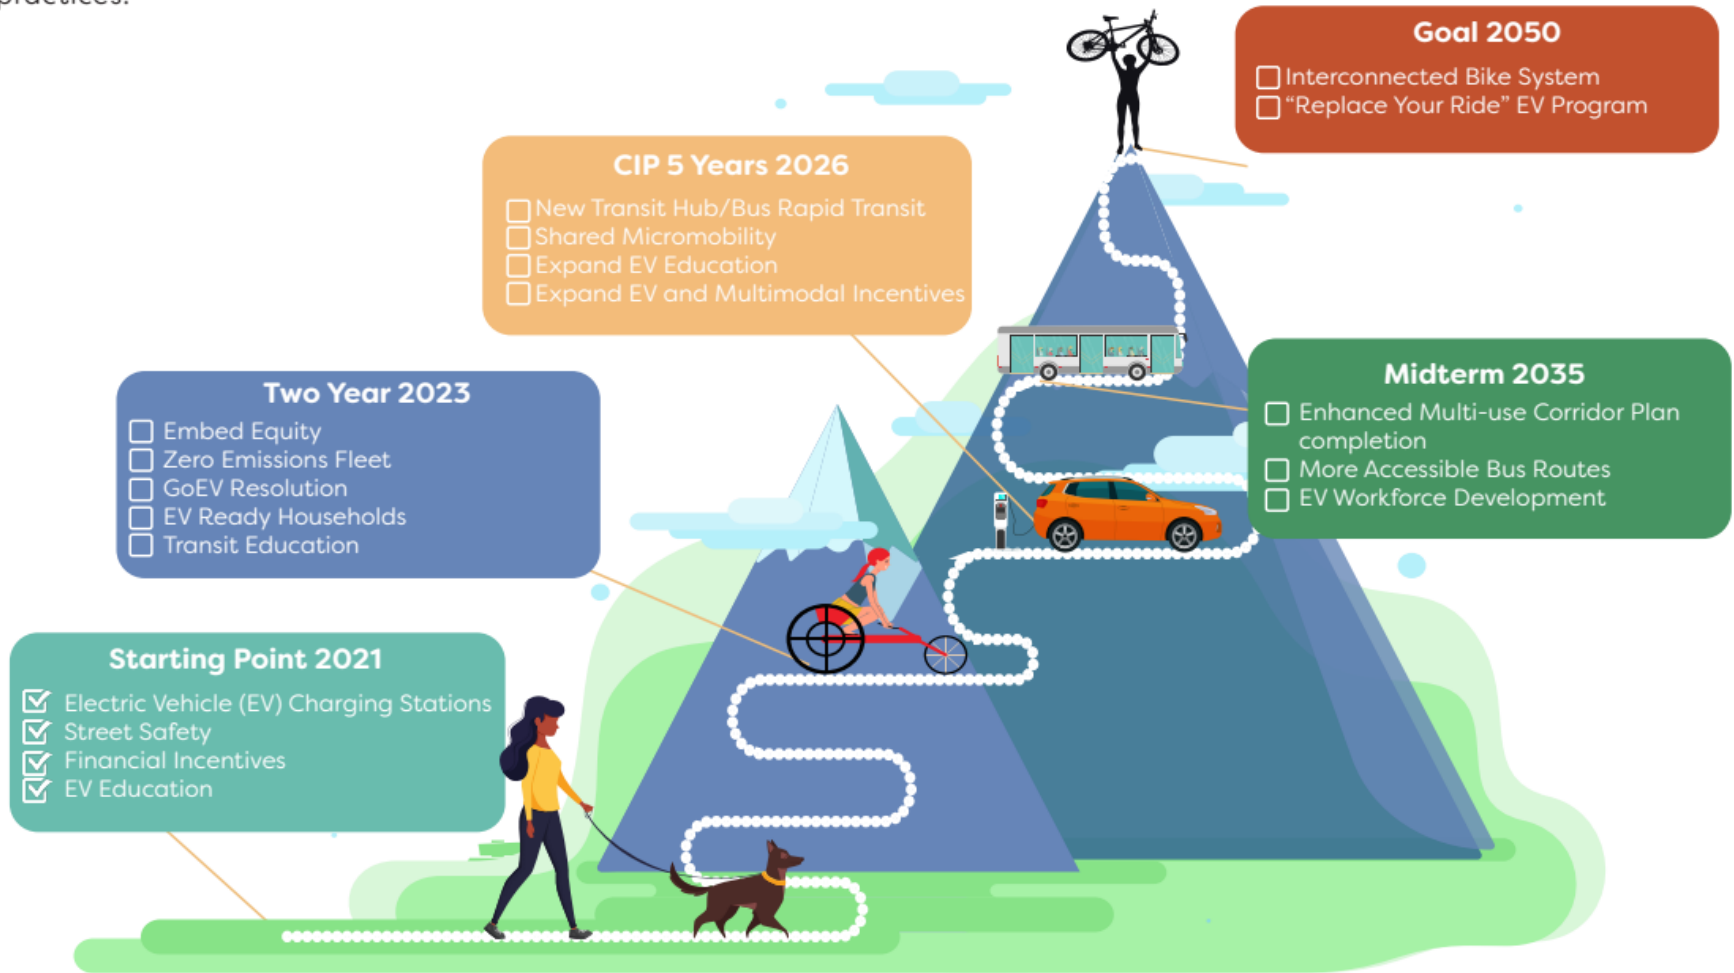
practices.

Goal 2050
☐ Interconnected Bike System
☐ "Replace Your Ride" EV Program

CIP 5 Years 2026
☐ New Transit Hub/Bus Rapid Transit
☐ Shared Micromobility
☐ Expand EV Education
☐ Expand EV and Multimodal Incentives

Two Year 2023
☐ Embed Equity
☐ Zero Emissions Fleet
☐ GoEV Resolution
☐ EV Ready Households
☐ Transit Education

Midterm 2035
☐ Enhanced Multi-use Corridor Plan completion
☐ More Accessible Bus Routes
☐ EV Workforce Development

Starting Point 2021
☑ Electric Vehicle (EV) Charging Stations
☑ Street Safety
☑ Financial Incentives
☑ EV Education